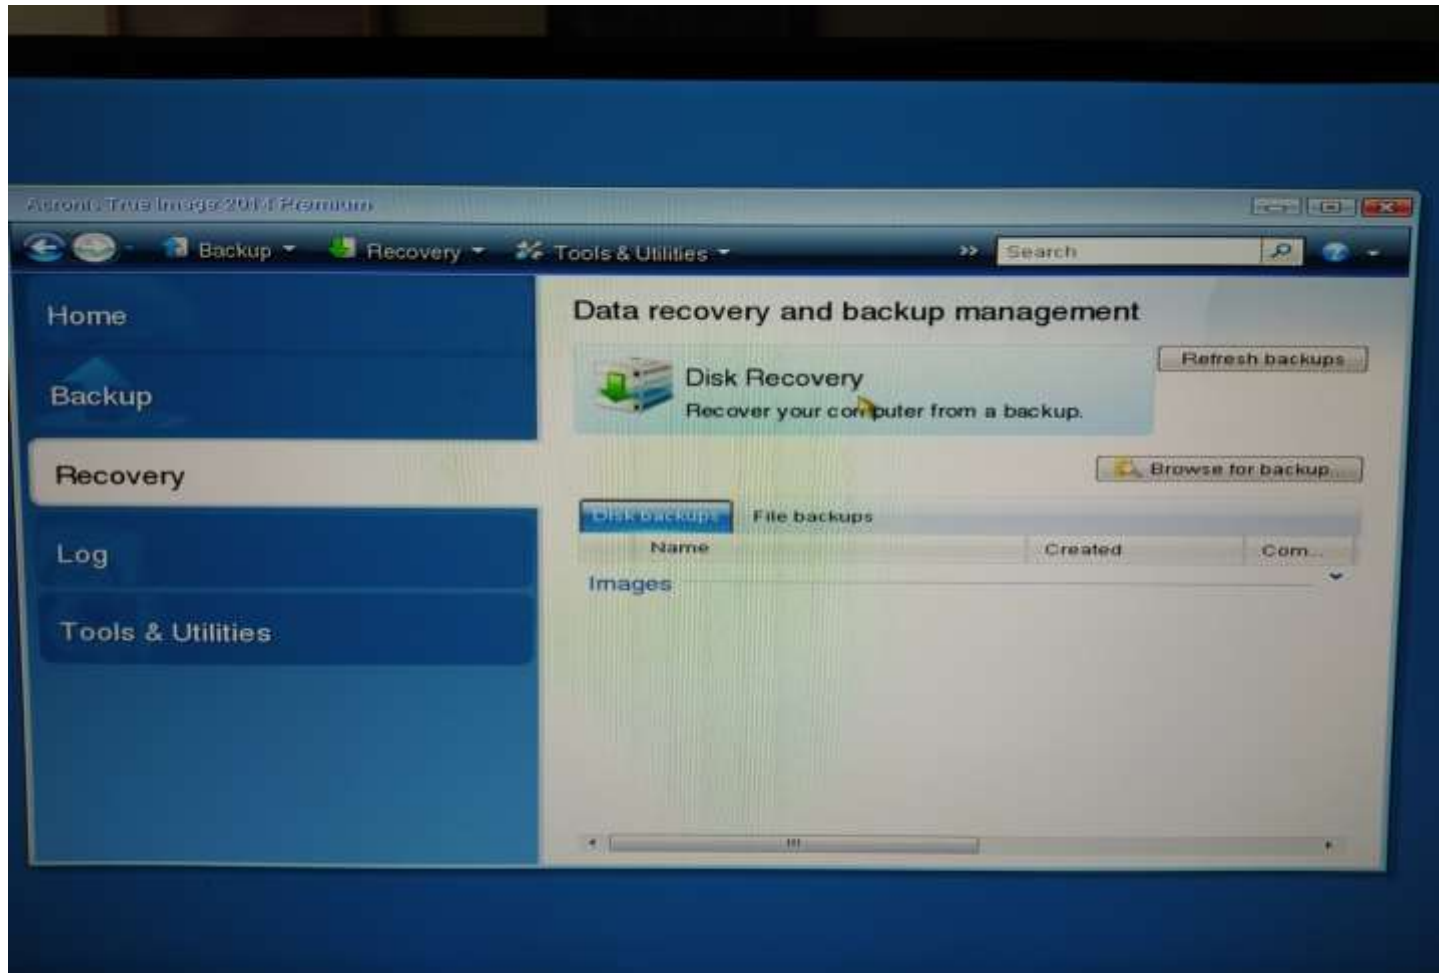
Acronis True Image 2014 Premium

Backup Recovery Tools & Utilities

Search

Home

Backup

Recovery

Log

Tools & Utilities

Data recovery and backup management

Disk Recovery

Recover your computer from a backup.

Refresh backups

Browse for backup...

Disk backups File backups

| Name | Created | Com... |
|---|---|---|

Images